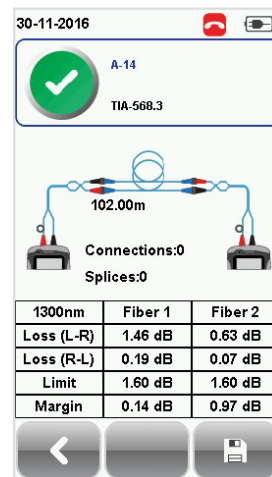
30-11-2016

A-14

TIA-568.3

102.00m

Connections:0

Splices:0

| 1300nm | Fiber 1 | Fiber 2 |
|---|---|---|
| Loss (L-R) | 1.46 dB | 0.63 dB |
| Loss (R-L) | 0.19 dB | 0.07 dB |
| Limit | 1.60 dB | 1.60 dB |
| Margin | 0.14 dB | 0.97 dB |